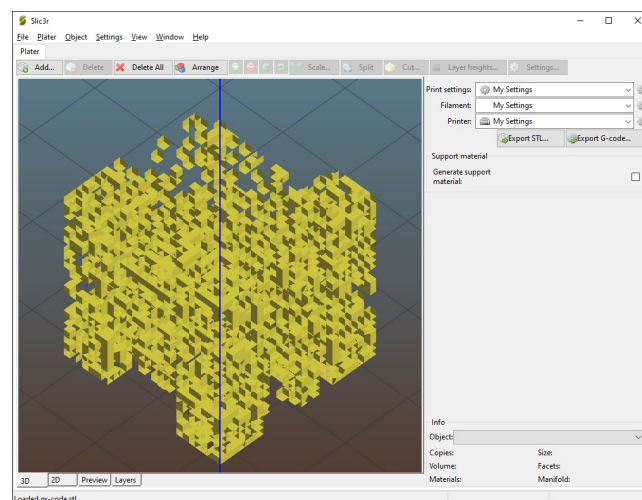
Slic3r
File Plater Object Settings View Window Help
Plater
Add... Delete Delete All Arrange Scale... Split Cut... Layer heights... Settings...
Print settings: My Settings
Filament: My Settings
Printer: My Settings
Export STL... Export G-code...
Support material
Generate support material:
Info
Object:
Copies: Size:
Volume: Facets:
Materials: Manifold:
3D 2D Preview Layers
Loaded qr-code.stl